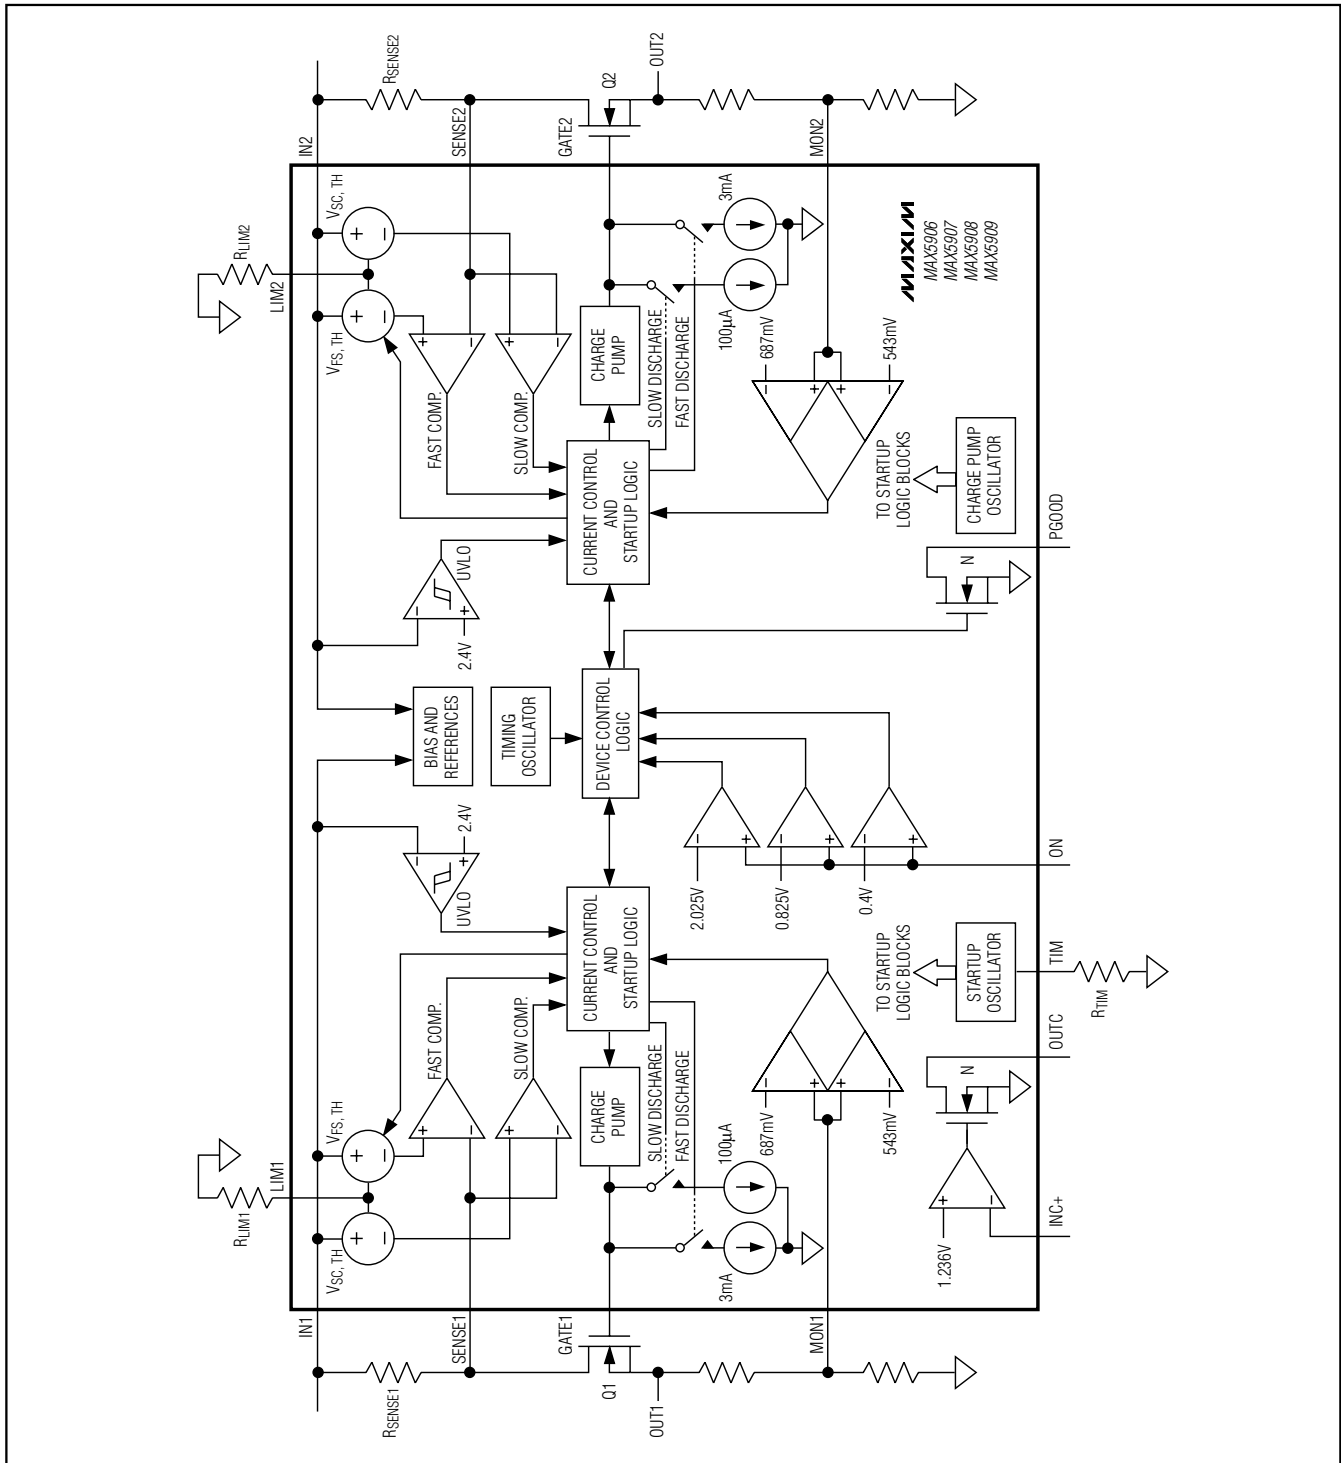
MAXIM
MAX5906
MAX5907
MAX5908
MAX5909

IN2
$R_{SENSE2}$
SENSE2
Q2
GATE2
OUT2
MON2
$V_{SC, TH}$
$R_{LIM2}$
LIM2
$V_{FS, TH}$
FAST COMP.
SLOW COMP.
CHARGE PUMP
SLOW DISCHARGE
FAST DISCHARGE
3mA
100µA
687mV
543mV
CURRENT CONTROL AND STARTUP LOGIC
TO STARTUP LOGIC BLOCKS
CHARGE PUMP OSCILLATOR
UVLO
2.4V
PGOOD
N
BIAS AND REFERENCES
TIMING OSCILLATOR
DEVICE CONTROL LOGIC
2.4V
UVLO
2.025V
0.825V
0.4V
ON
CURRENT CONTROL AND STARTUP LOGIC
TO STARTUP LOGIC BLOCKS
STARTUP OSCILLATOR
TIM
$R_{TIM}$
OUTC
N
FAST COMP.
SLOW COMP.
$V_{FS, TH}$
$R_{LIM1}$
LIM1
$V_{SC, TH}$
CHARGE PUMP
SLOW DISCHARGE
FAST DISCHARGE
100µA
687mV
3mA
543mV
1.236V
INC+
IN1
$R_{SENSE1}$
SENSE1
GATE1
Q1
OUT1
MON1